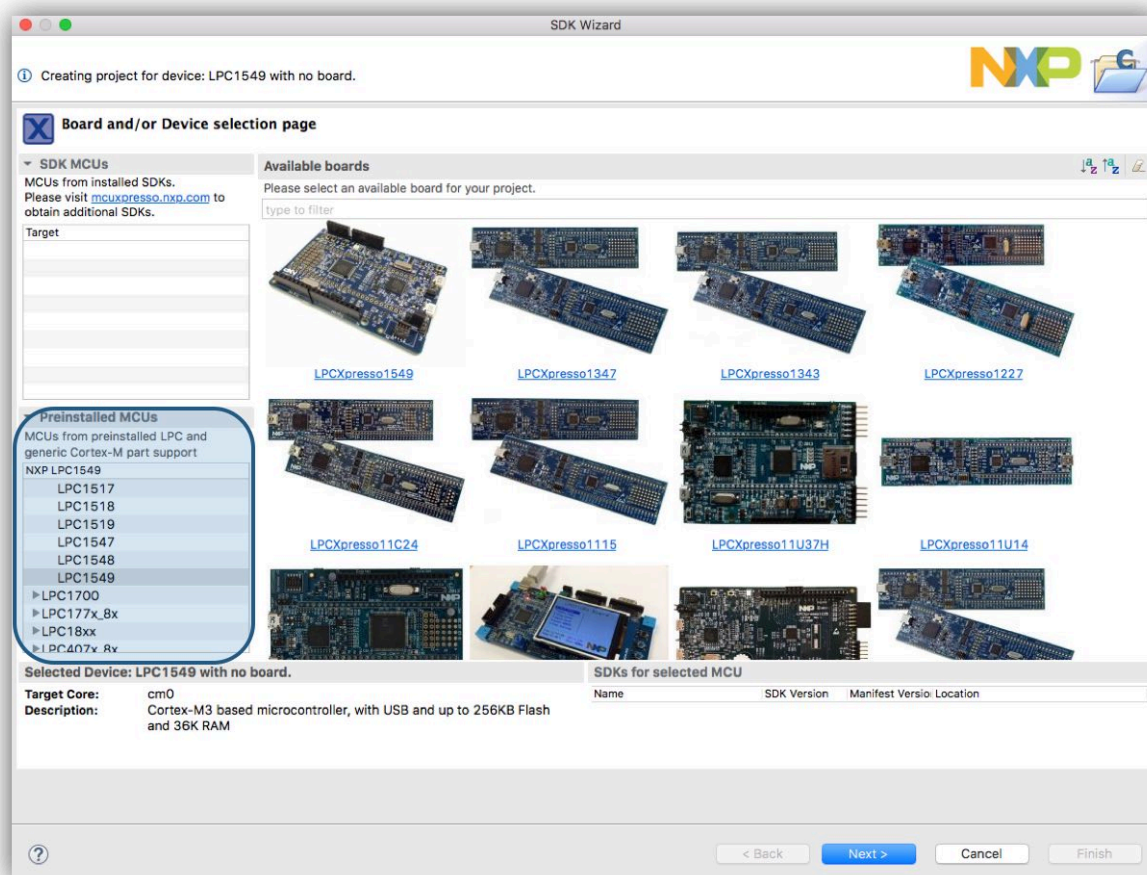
SDK Wizard

ⓘ Creating project for device: LPC1549 with no board.

NXP

Board and/or Device selection page

SDK MCUs
MCUs from installed SDKs.
Please visit mcuxpresso.nxp.com to obtain additional SDKs.

Target

Preinstalled MCUs
MCUs from preinstalled LPC and generic Cortex-M part support

NXP LPC1549
LPC1517
LPC1518
LPC1519
LPC1547
LPC1548
LPC1549
LPC1700
LPC177x_8x
LPC18xx
LPC407x_8x

Available boards
Please select an available board for your project.
type to filter

LPCXpresso1549
LPCXpresso1347
LPCXpresso1343
LPCXpresso1227
LPCXpresso11C24
LPCXpresso1115
LPCXpresso11U37H
LPCXpresso11U14

Selected Device: LPC1549 with no board.

Target Core: cm0
Description: Cortex-M3 based microcontroller, with USB and up to 256KB Flash and 36K RAM

SDKs for selected MCU

| Name | SDK Version | Manifest Versio | Location |
|---|---|---|---|

?

< Back
Next >
Cancel
Finish